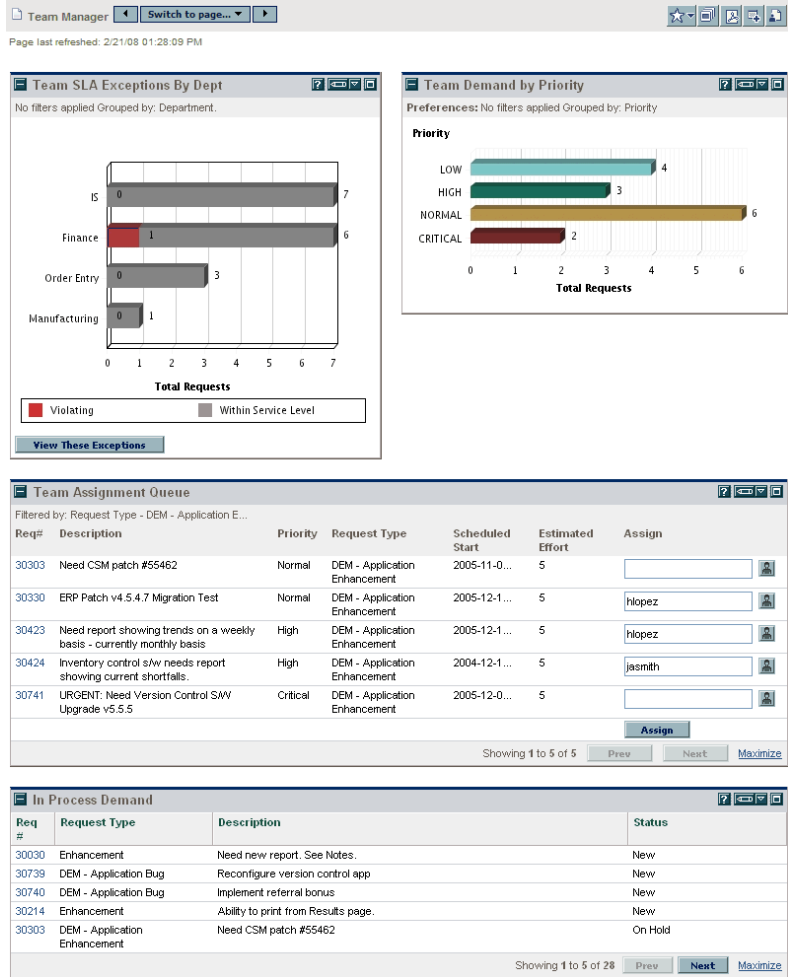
Team Manager Switch to page...

Page last refreshed: 2/21/08 01:28:09 PM

Team SLA Exceptions By Dept

No filters applied Grouped by: Department.

IS 0 7
Finance 1 6
Order Entry 0 3
Manufacturing 0 1

0 1 2 3 4 5 6 7

Total Requests

Violating
Within Service Level

View These Exceptions

Team Demand by Priority

Preferences: No filters applied Grouped by: Priority

Priority

LOW 4
HIGH 3
NORMAL 6
CRITICAL 2

0 1 2 3 4 5 6

Total Requests

Team Assignment Queue

Filtered by: Request Type - DEM - Application E...

| Req# | Description | Priority | Request Type | Scheduled Start | Estimated Effort | Assign |
|---|---|---|---|---|---|---|
| 30303 | Need CSM patch #55462 | Normal | DEM - Application Enhancement | 2005-11-0... | 5 | |
| 30330 | ERP Patch v4.5.4.7 Migration Test | Normal | DEM - Application Enhancement | 2005-12-1... | 5 | hlopez |
| 30423 | Need report showing trends on a weekly basis - currently monthly basis | High | DEM - Application Enhancement | 2005-12-1... | 5 | hlopez |
| 30424 | Inventory control s/w needs report showing current shortfalls. | High | DEM - Application Enhancement | 2004-12-1... | 5 | jasmith |
| 30741 | URGENT: Need Version Control S/W Upgrade v5.5.5 | Critical | DEM - Application Enhancement | 2005-12-0... | 5 | |

Assign

Showing 1 to 5 of 5 Prev Next Maximize

In Process Demand

| Req # | Request Type | Description | Status |
|---|---|---|---|
| 30030 | Enhancement | Need new report. See Notes. | New |
| 30739 | DEM - Application Bug | Reconfigure version control app | New |
| 30740 | DEM - Application Bug | Implement referral bonus | New |
| 30214 | Enhancement | Ability to print from Results page. | New |
| 30303 | DEM - Application Enhancement | Need CSM patch #55462 | On Hold |

Showing 1 to 5 of 28 Prev Next Maximize